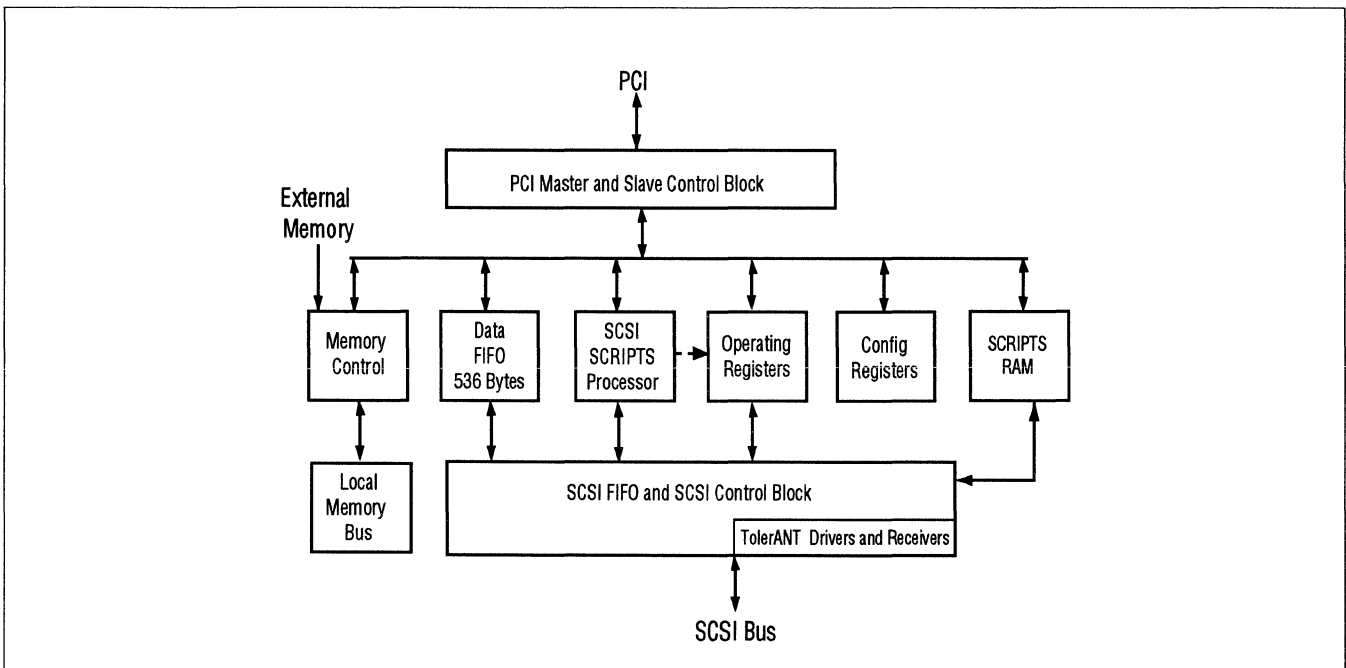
PCI

PCI Master and Slave Control Block

External Memory

Memory Control

Data FIFO 536 Bytes

SCSI SCRIPTS Processor

Operating Registers

Config Registers

SCRIPTS RAM

Local Memory Bus

SCSI FIFO and SCSI Control Block

TolerANT Drivers and Receivers

SCSI Bus